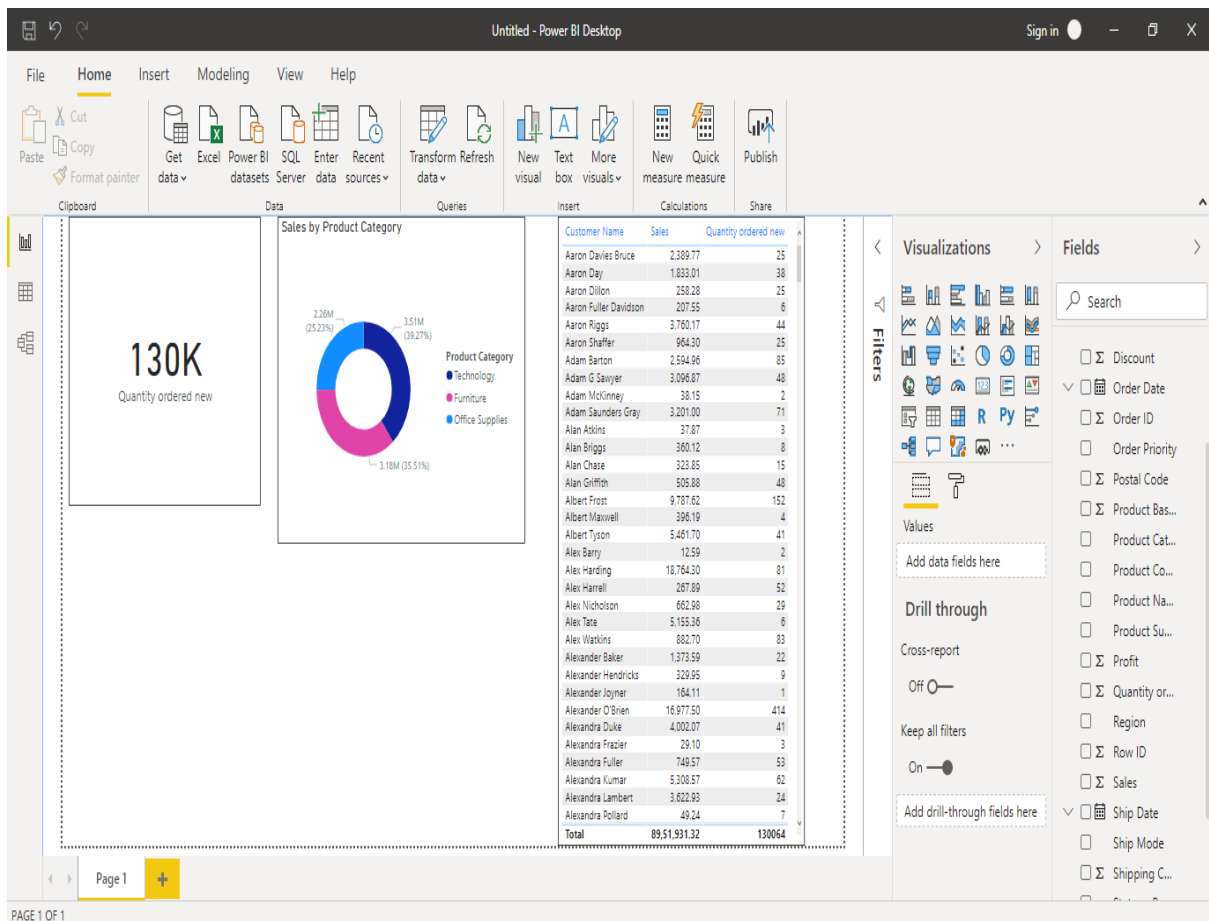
Untitled - Power BI Desktop

Sign in

File Home Insert Modeling View Help

Paste
Cut
Copy
Format painter
Clipboard

Get data
Excel
Power BI datasets
SQL Server
Enter data
Recent sources
Data

Transform data
Refresh
Queries

New visual
Text box
More visuals
Insert

New measure
Quick measure
Calculations

Publish
Share

130K
Quantity ordered new

Sales by Product Category

2.26M (25.23%)
3.51M (39.27%)
3.18M (35.51%)

Product Category
Technology
Furniture
Office Supplies

| Customer Name | Sales | Quantity ordered new |
|---|---|---|
| Aaron Davies Bruce | 2,389.77 | 25 |
| Aaron Day | 1,833.01 | 38 |
| Aaron Dillon | 258.28 | 25 |
| Aaron Fuller Davidson | 207.55 | 6 |
| Aaron Riggs | 3,760.17 | 44 |
| Aaron Shaffer | 964.30 | 25 |
| Adam Barton | 2,594.96 | 85 |
| Adam G Sawyer | 3,096.87 | 48 |
| Adam McKinney | 38.15 | 2 |
| Adam Saunders Gray | 3,201.00 | 71 |
| Alan Atkins | 37.87 | 3 |
| Alan Briggs | 360.12 | 8 |
| Alan Chase | 323.85 | 15 |
| Alan Griffith | 505.88 | 48 |
| Albert Frost | 9,787.62 | 152 |
| Albert Maxwell | 396.19 | 4 |
| Albert Tyson | 5,461.70 | 41 |
| Alex Barry | 12.59 | 2 |
| Alex Harding | 18,764.30 | 81 |
| Alex Harrell | 267.89 | 52 |
| Alex Nicholson | 662.98 | 29 |
| Alex Tate | 5,155.36 | 6 |
| Alex Watkins | 882.70 | 83 |
| Alexander Baker | 1,373.59 | 22 |
| Alexander Hendricks | 329.95 | 9 |
| Alexander Joyner | 164.11 | 1 |
| Alexander O'Brien | 16,977.50 | 414 |
| Alexandra Duke | 4,002.07 | 41 |
| Alexandra Frazier | 29.10 | 3 |
| Alexandra Fuller | 749.57 | 53 |
| Alexandra Kumar | 5,308.57 | 62 |
| Alexandra Lambert | 3,622.93 | 24 |
| Alexandra Pollard | 49.24 | 7 |
| Total | 89,51,931.32 | 130064 |

Filters

Visualizations
Values
Add data fields here
Drill through
Cross-report
Off
Keep all filters
On
Add drill-through fields here

Fields
Search
Discount
Order Date
Order ID
Order Priority
Postal Code
Product Bas...
Product Cat...
Product Co...
Product Na...
Product Su...
Profit
Quantity or...
Region
Row ID
Sales
Ship Date
Ship Mode
Shipping C...

Page 1
PAGE 1 OF 1